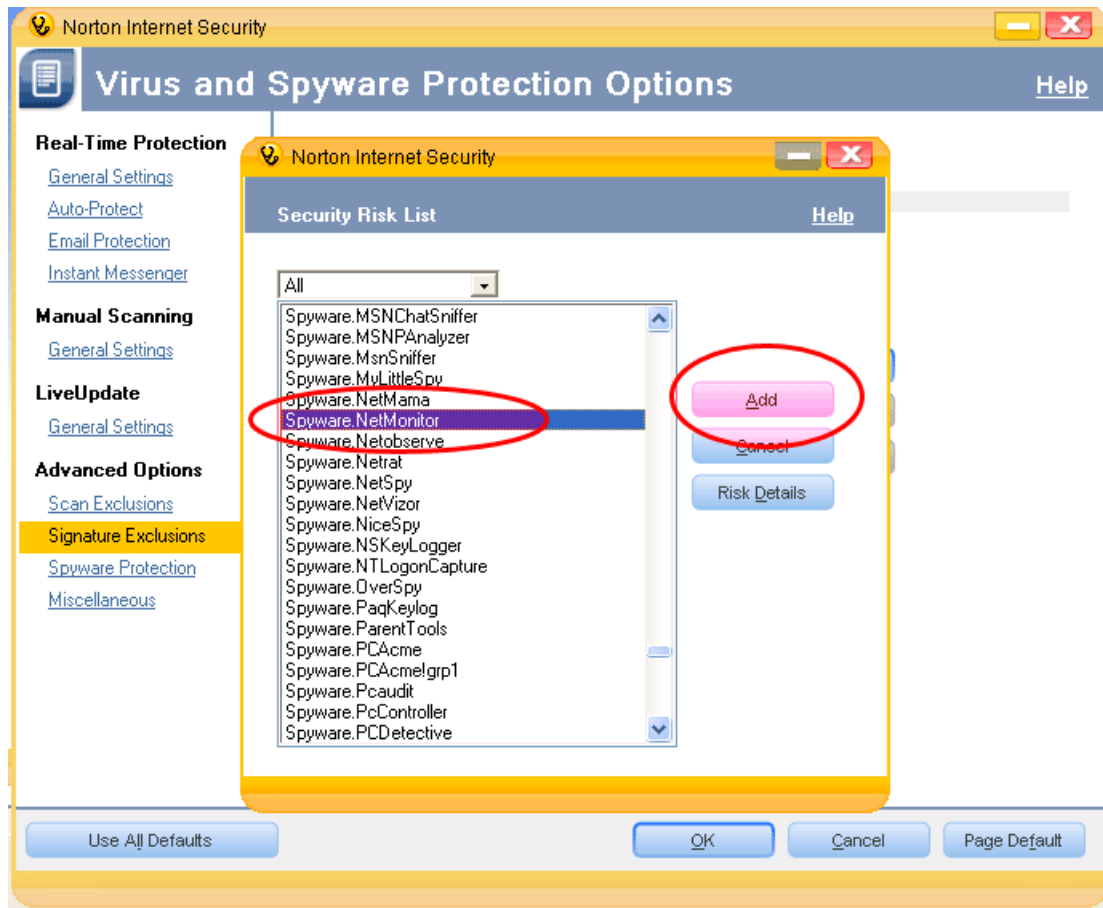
Norton Internet Security

Virus and Spyware Protection Options

Help

Real-Time Protection

General Settings

Auto-Protect

Email Protection

Instant Messenger

Manual Scanning

General Settings

LiveUpdate

General Settings

Advanced Options

Scan Exclusions

Signature Exclusions

Spyware Protection

Miscellaneous

Norton Internet Security

Security Risk List

Help

All

Spyware.MSNChatSniffer
Spyware.MSNPAnalyzer
Spyware.MsnSniffer
Spyware.MyLittleSpy
Spyware.NetMama
Spyware.NetMonitor
Spyware.Netobserve
Spyware.Netrat
Spyware.NetSpy
Spyware.NetVizor
Spyware.NiceSpy
Spyware.NSKeyLogger
Spyware.NTLogonCapture
Spyware.OverSpy
Spyware.PaqKeylog
Spyware.ParentTools
Spyware.PCAcme
Spyware.PCAcme!grp1
Spyware.Pcaudit
Spyware.PcController
Spyware.PCDetective

Add

Cancel

Risk Details

Use All Defaults

OK

Cancel

Page Default